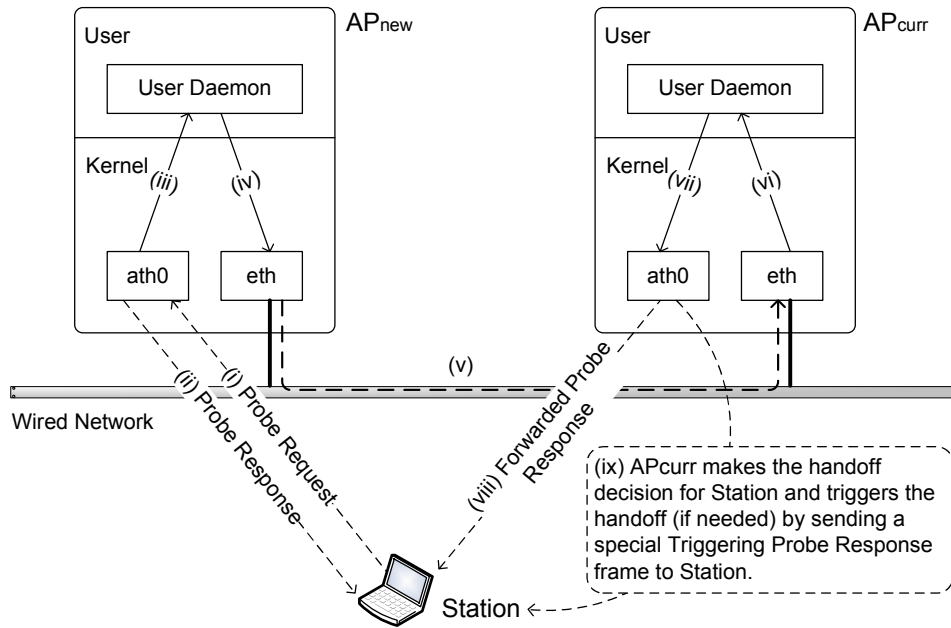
User

AP$_{new}$

User Daemon

Kernel

(iii)

(iv)

ath0

eth

User

AP$_{curr}$

User Daemon

Kernel

(vii)

(vi)

ath0

eth

(v)

Wired Network

(ii) Probe Response

(i) Probe Request

(viii) Forwarded Probe Response

(ix) APcurr makes the handoff decision for Station and triggers the handoff (if needed) by sending a special Triggering Probe Response frame to Station.

Station